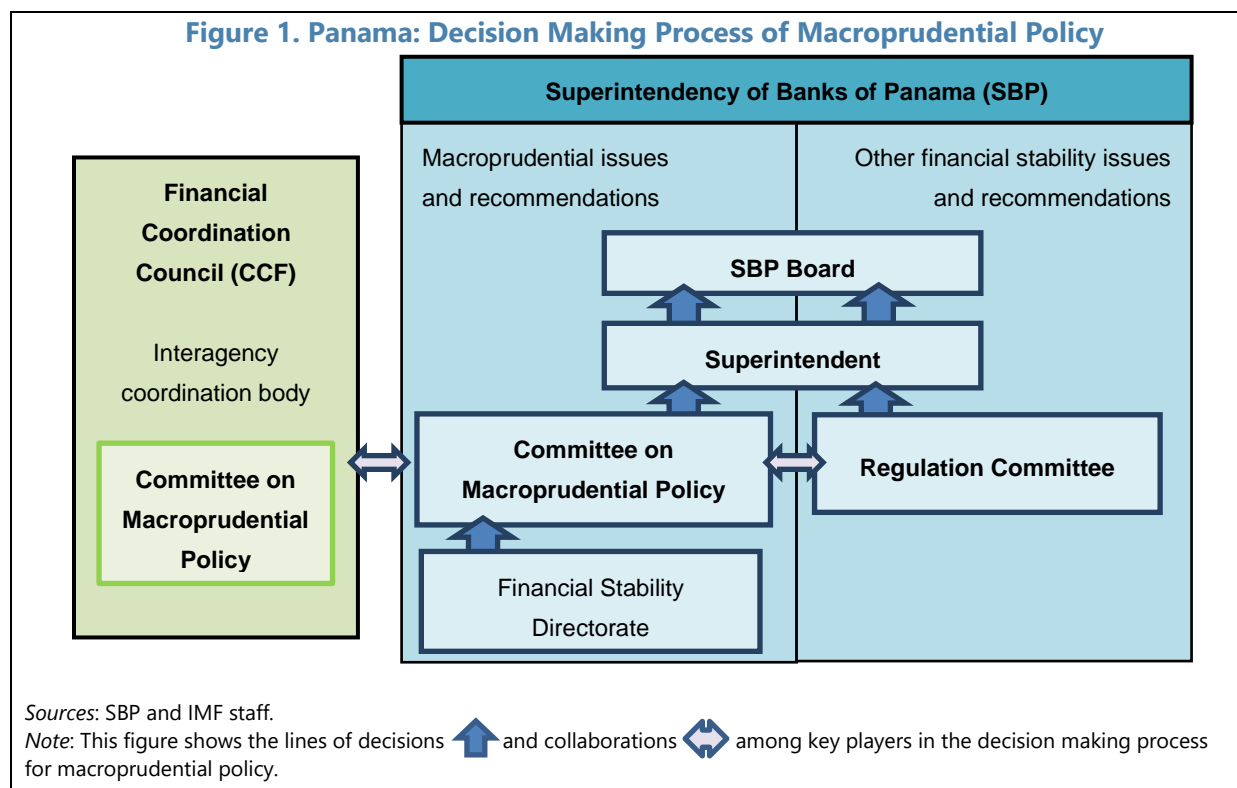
Figure 1. Panama: Decision Making Process of Macroprudential Policy

Superintendency of Banks of Panama (SBP)

Macroprudential issues and recommendations

Other financial stability issues and recommendations

Financial Coordination Council (CCF)

Interagency coordination body

Committee on Macroprudential Policy

SBP Board

Superintendent

Committee on Macroprudential Policy

Regulation Committee

Financial Stability Directorate

*Sources*: SBP and IMF staff.
*Note*: This figure shows the lines of decisions and collaborations among key players in the decision making process for macroprudential policy.